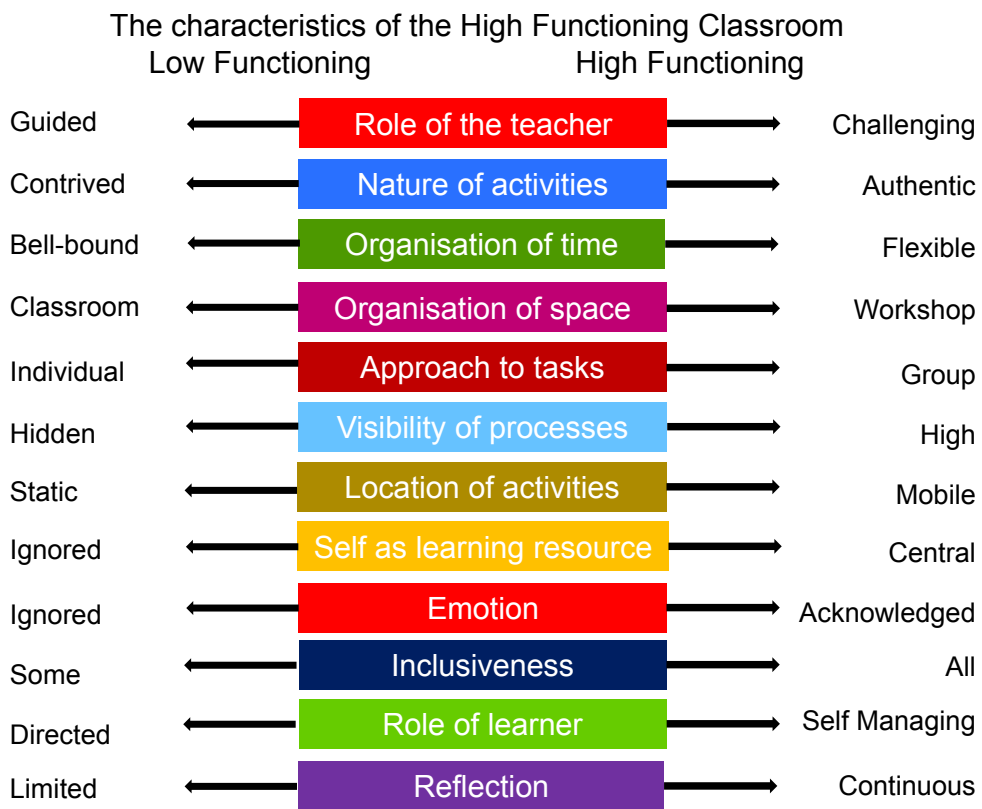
The characteristics of the High Functioning Classroom

Low Functioning High Functioning

Guided Role of the teacher Challenging

Contrived Nature of activities Authentic

Bell-bound Organisation of time Flexible

Classroom Organisation of space Workshop

Individual Approach to tasks Group

Hidden Visibility of processes High

Static Location of activities Mobile

Ignored Self as learning resource Central

Ignored Emotion Acknowledged

Some Inclusiveness All

Directed Role of learner Self Managing

Limited Reflection Continuous